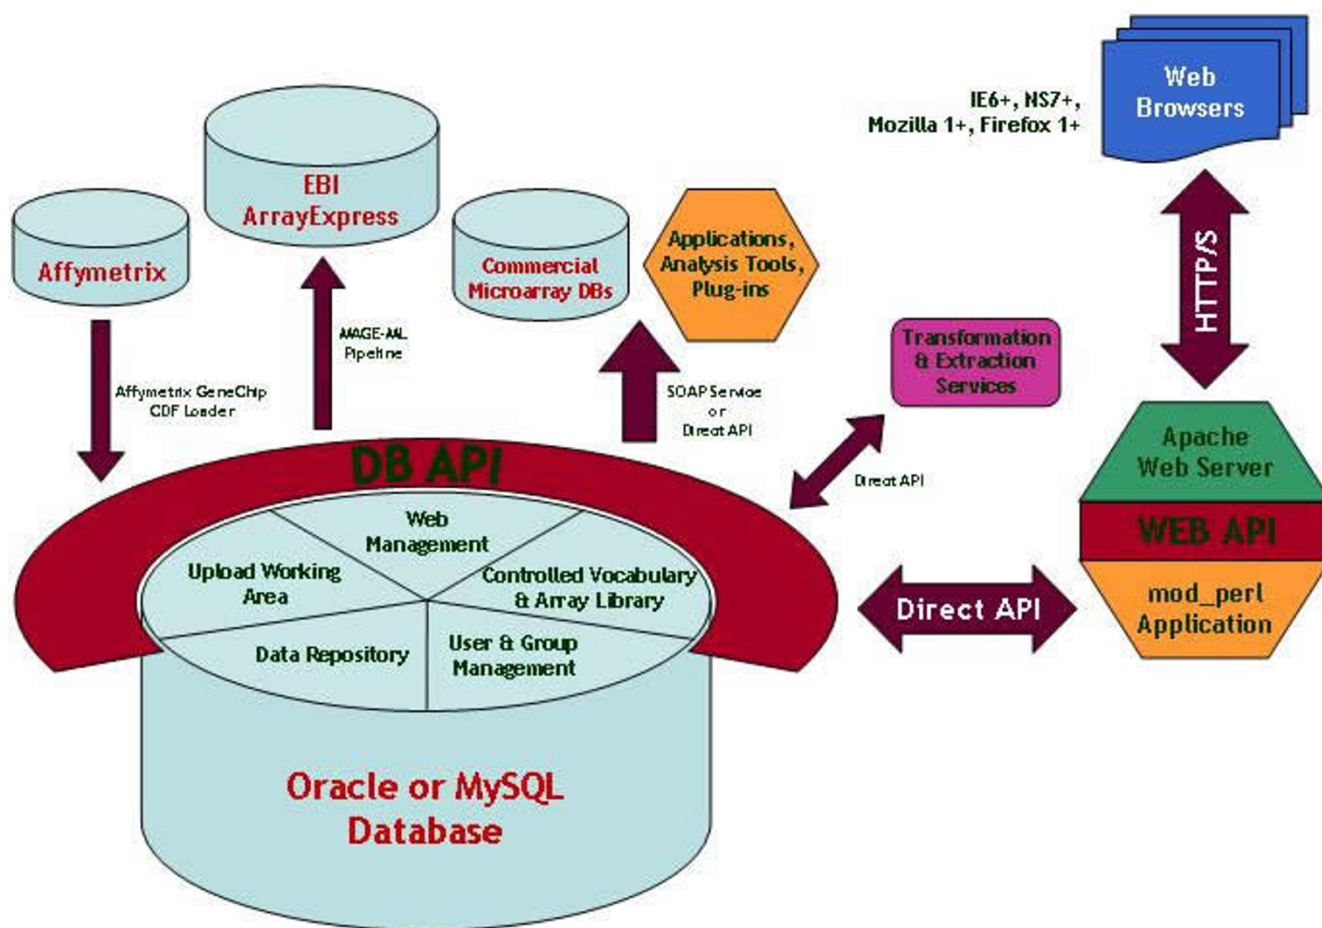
IE6+, NS7+, Mozilla 1+, Firefox 1+

Web Browsers

EBI ArrayExpress

Affymetrix

Commercial Microarray DBs

Applications, Analysis Tools, Plug-ins

HTTP/S

Transformation & Extraction Services

MAGE-ML Pipeline

Affymetrix GeneChip CDF Loader

SOAP Service or Direct API

Direct API

Apache Web Server

DB API

WEB API

Web Management

Upload Working Area

Controlled Vocabulary & Array Library

mod_perl Application

Direct API

Data Repository

User & Group Management

Oracle or MySQL Database